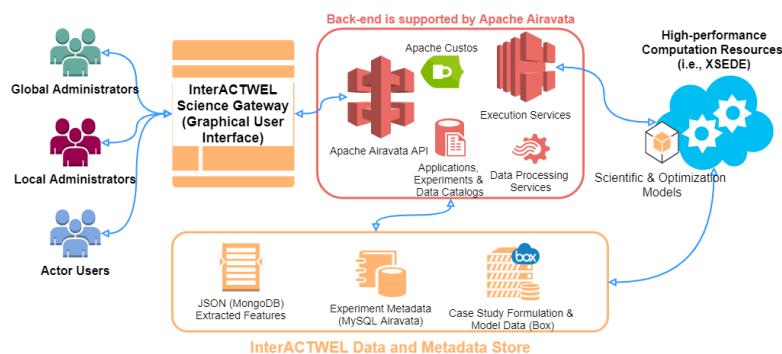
Global Administrators

Local Administrators

Actor Users

InterACTWEL Science Gateway (Graphical User Interface)

Back-end is supported by Apache Airavata

Apache Custos

Apache Airavata API

Execution Services

Applications, Experiments & Data Catalogs

Data Processing Services

High-performance Computation Resources (i.e., XSEDE)

Scientific & Optimization Models

JSON (MongoDB) Extracted Features

Experiment Metadata (MySQL Airavata)

box

Case Study Formulation & Model Data (Box)

InterACTWEL Data and Metadata Store